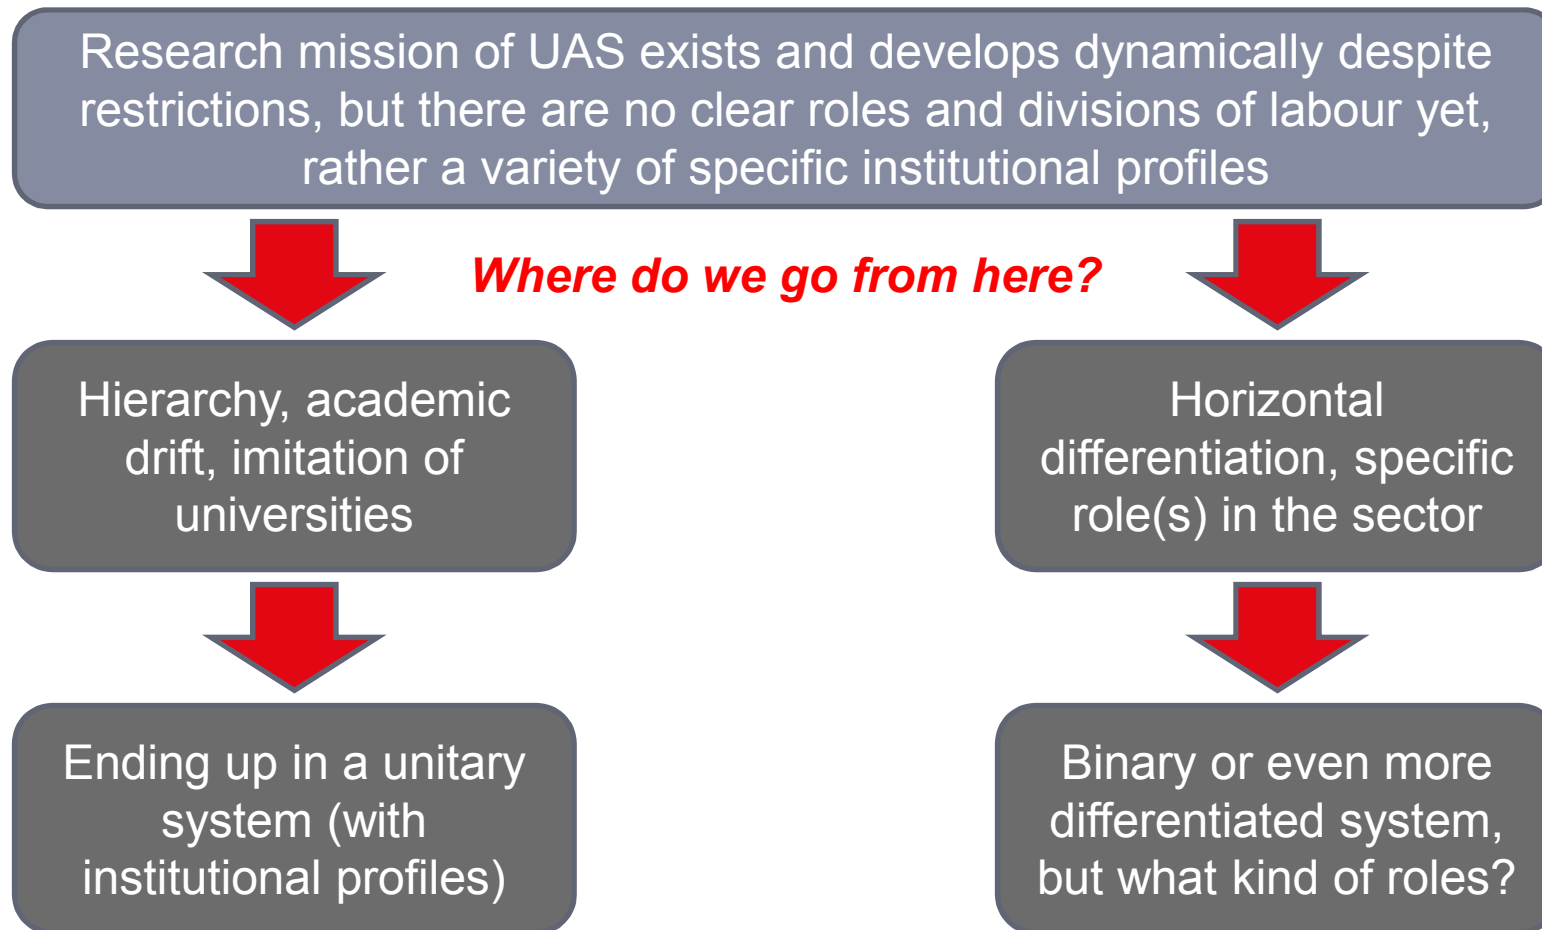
Research mission of UAS exists and develops dynamically despite restrictions, but there are no clear roles and divisions of labour yet, rather a variety of specific institutional profiles

Where do we go from here?

Hierarchy, academic drift, imitation of universities

Ending up in a unitary system (with institutional profiles)

Horizontal differentiation, specific role(s) in the sector

Binary or even more differentiated system, but what kind of roles?